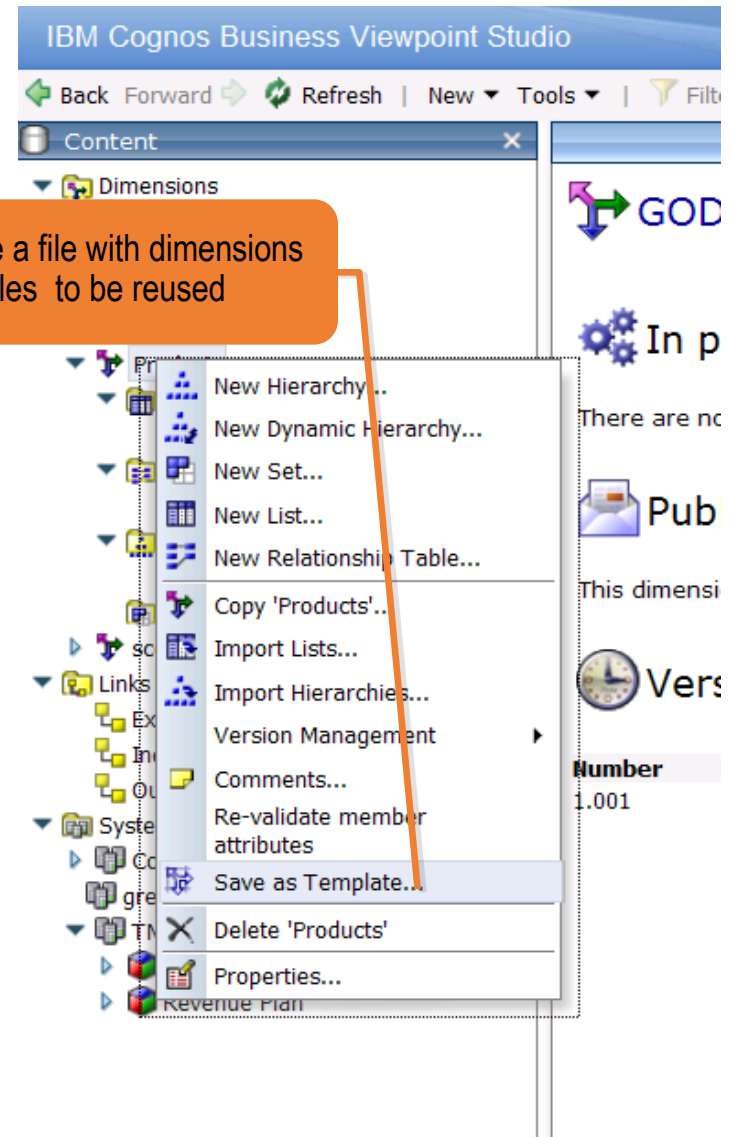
IBM Cognos Business Viewpoint Studio

Back Forward Refresh | New ▾ Tools ▾ | Filte

Content

Dimensions

e a file with dimensions
les to be reused

Pr

New Hierarchy...
New Dynamic Hierarchy...
New Set...
New List...
New Relationship Table...
Copy 'Products'...
Import Lists...
Import Hierarchies...
Version Management
Comments...
Re-validate member attributes
Save as Template...
Delete 'Products'
Properties...

so
Links
Ex
In
Ou
Syste
Co
gre
TM
Revenue Plan

GOD
In p
There are no
Publ
This dimensi
Vers
Number
1.001